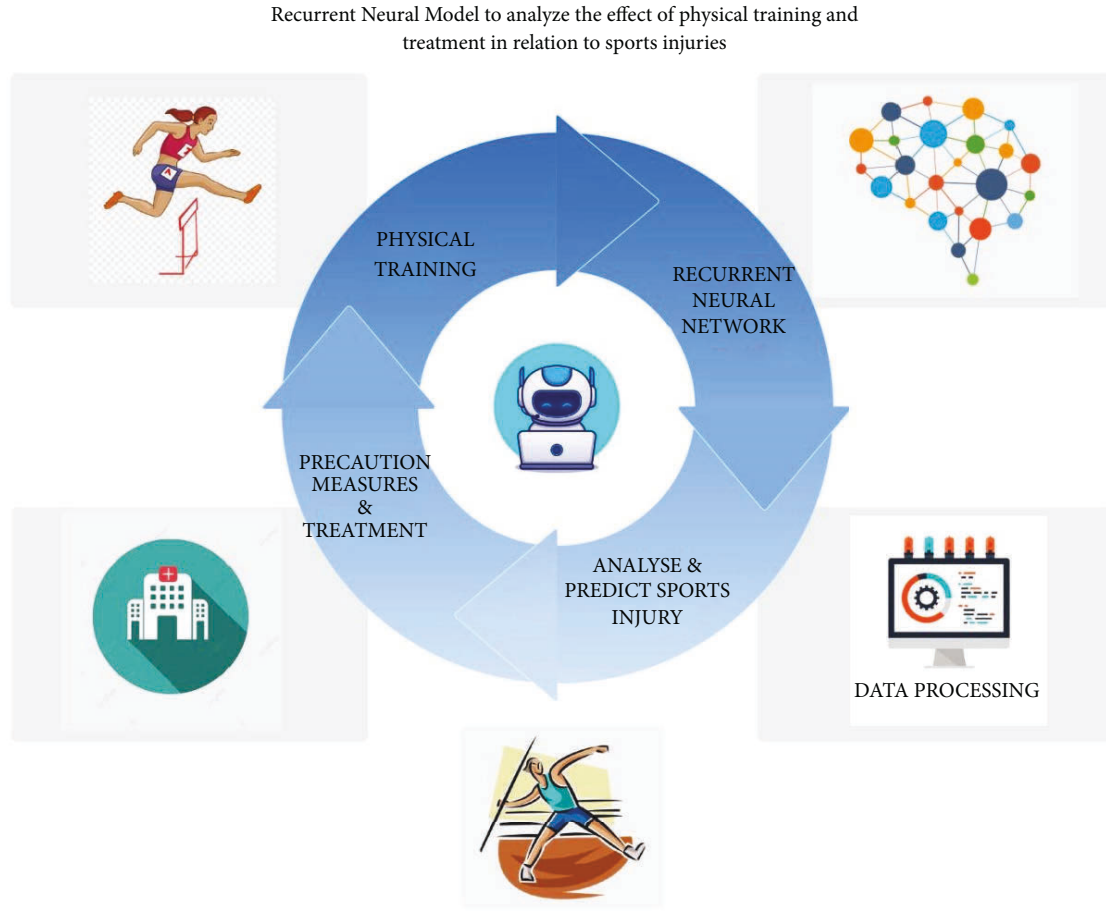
Recurrent Neural Model to analyze the effect of physical training and treatment in relation to sports injuries

PHYSICAL TRAINING

RECURRENT NEURAL NETWORK

PRECAUTION MEASURES & TREATMENT

ANALYSE & PREDICT SPORTS INJURY

DATA PROCESSING